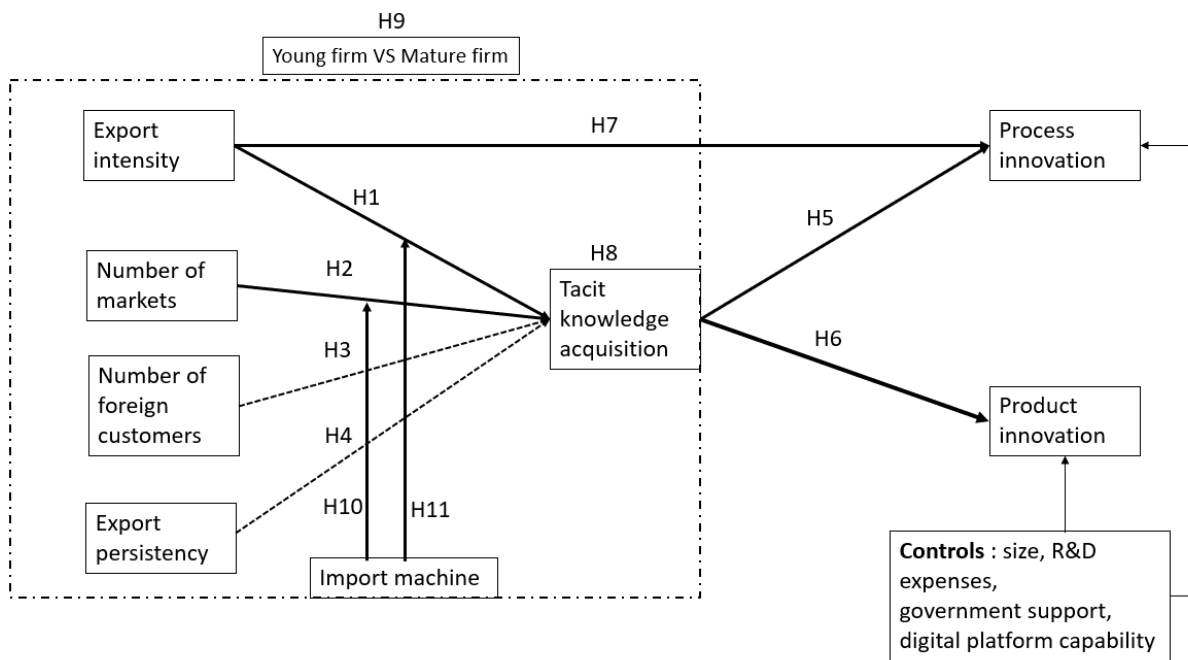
H9

Young firm VS Mature firm

Export intensity

H7

Process innovation

H1

H5

H8

Number of markets

H2

Tacit knowledge acquisition

H3

H6

Number of foreign customers

Product innovation

H4

H10

H11

Export persistency

Import machine

**Controls** : size, R&D expenses, government support, digital platform capability